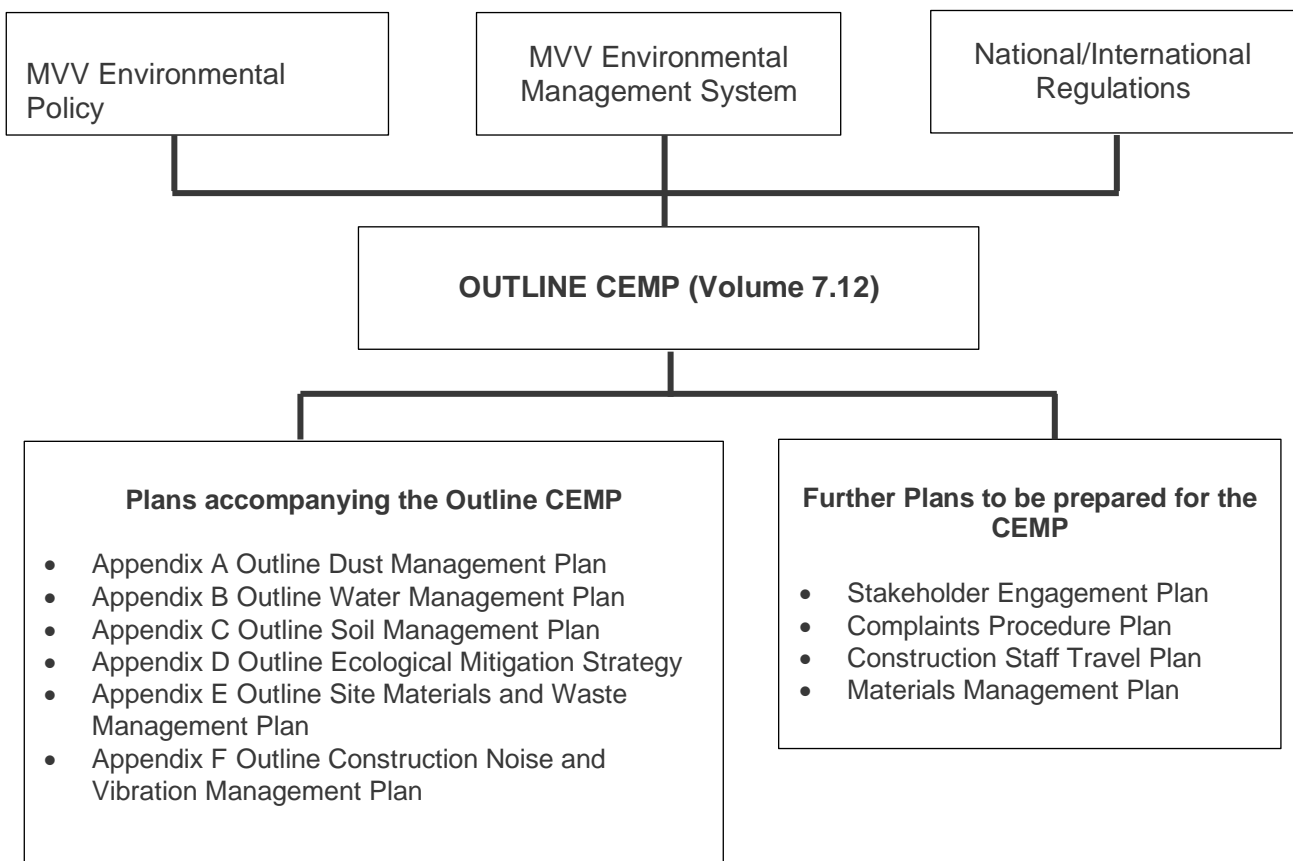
MVV Environmental Policy

MVV Environmental Management System

National/International Regulations

**OUTLINE CEMP (Volume 7.12)**

**Plans accompanying the Outline CEMP**

- Appendix A Outline Dust Management Plan
- Appendix B Outline Water Management Plan
- Appendix C Outline Soil Management Plan
- Appendix D Outline Ecological Mitigation Strategy
- Appendix E Outline Site Materials and Waste Management Plan
- Appendix F Outline Construction Noise and Vibration Management Plan

**Further Plans to be prepared for the CEMP**

- Stakeholder Engagement Plan
- Complaints Procedure Plan
- Construction Staff Travel Plan
- Materials Management Plan